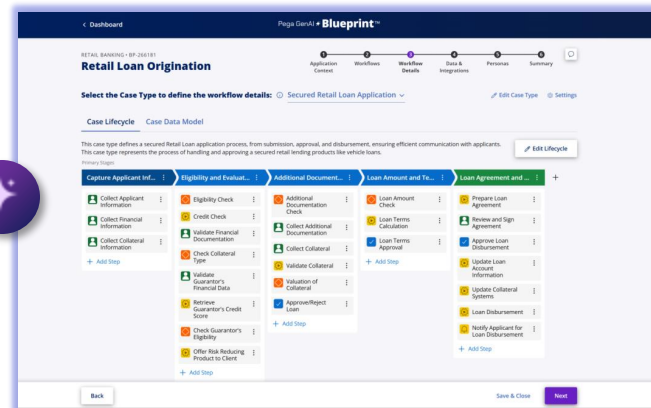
< Dashboard

Pega GenAI ✦ Blueprint™

RETAIL BANKING • BP-266181

Retail Loan Origination

Application Context

Workflows

Workflow Details

Data & Integrations

Personas

Summary

Select the Case Type to define the workflow details: Secured Retail Loan Application

Edit Case Type

Settings

Case Lifecycle

Case Data Model

This case type defines a secured Retail Loan application process, from submission, approval, and disbursement, ensuring efficient communication with applicants. This case type represents the process of handling and approving a secured retail lending products like vehicle loans.

Edit Lifecycle

Primary Stages

Capture Applicant Inf...

Collect Applicant Information

Collect Financial Information

Collect Collateral Information

+ Add Step

Eligibility and Evaluat...

Eligibility Check

Credit Check

Validate Financial Documentation

Check Collateral Type

Validate Guarantor's Financial Data

Retrieve Guarantor's Credit Score

Check Guarantor's Eligibility

Offer Risk Reducing Product to Client

+ Add Step

Additional Document...

Additional Documentation Check

Collect Additional Documentation

Collect Collateral

Validate Collateral

Valuation of Collateral

Approve/Reject Loan

+ Add Step

Loan Amount and Te...

Loan Amount Check

Loan Terms Calculation

Loan Terms Approval

+ Add Step

Loan Agreement and ...

Prepare Loan Agreement

Review and Sign Agreement

Approve Loan Disbursement

Update Loan Account Information

Update Collateral Systems

Loan Disbursement

Notify Applicant for Loan Disbursement

+ Add Step

+

Back

Save & Close

Next